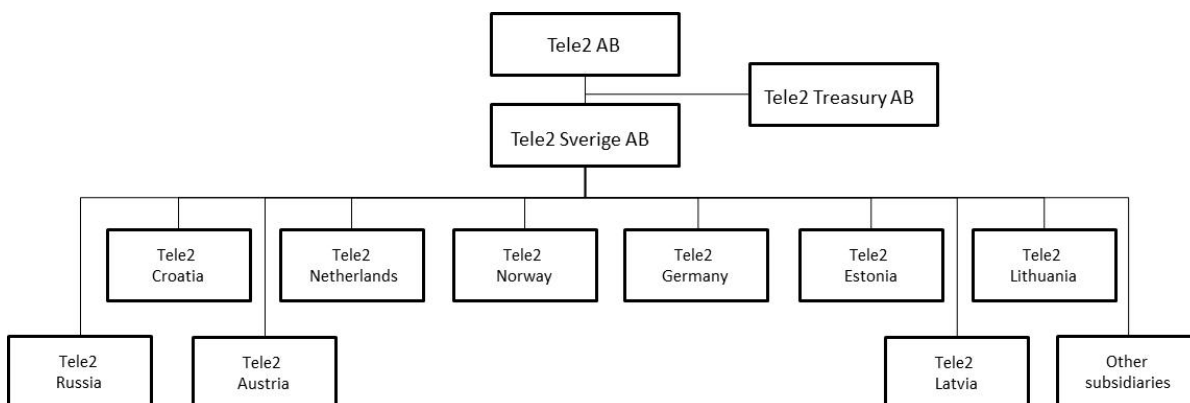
Tele2 AB

Tele2 Treasury AB

Tele2 Sverige AB

Tele2 Croatia

Tele2 Netherlands

Tele2 Norway

Tele2 Germany

Tele2 Estonia

Tele2 Lithuania

Tele2 Russia

Tele2 Austria

Tele2 Latvia

Other subsidiaries